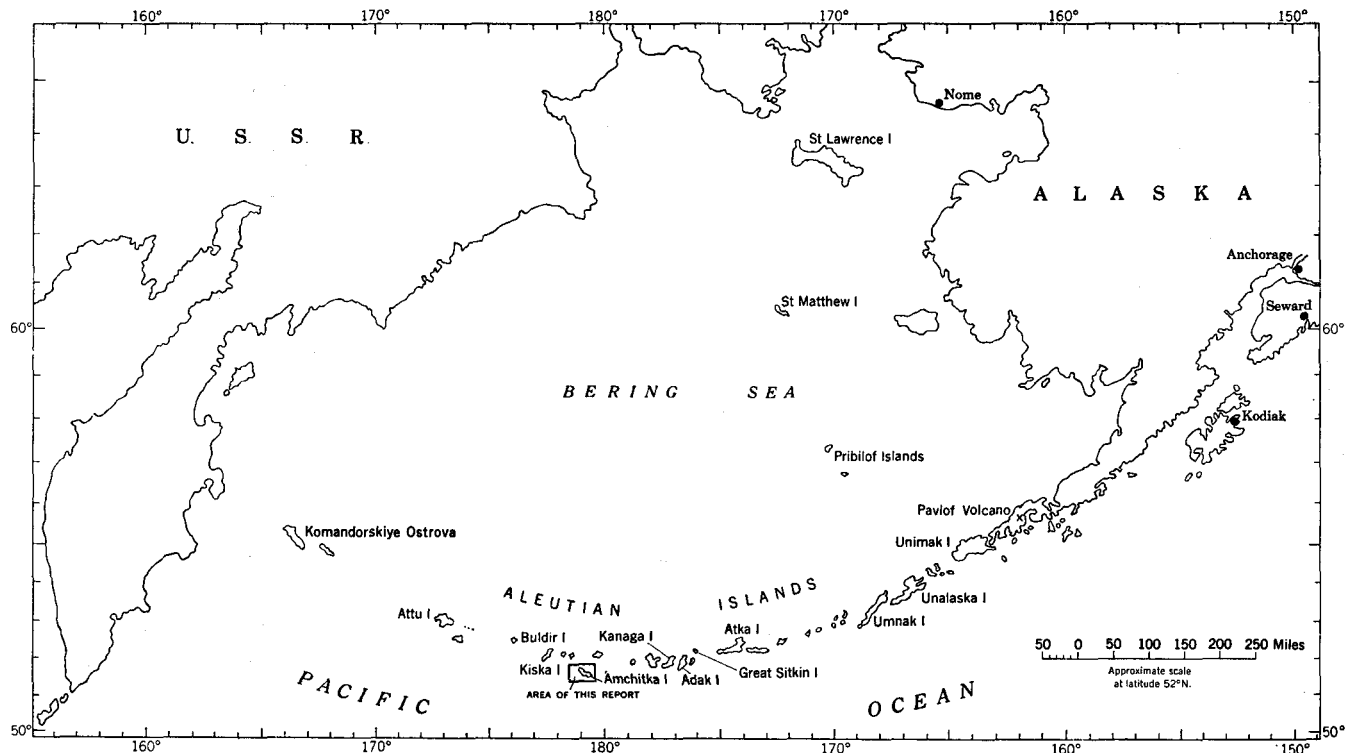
160° 170° 180° 170° 160° 150°

U. S. S. R.

Nome

St Lawrence I

A L A S K A

Anchorage

St Matthew I

Seward

60° 60°

B E R I N G S E A

Kodiak

Pribilof Islands

Paviof Volcano

Komandorskiye Ostrova

Unimak I

A L E U T I A N I S L A N D S

Unalaska I

Attu I

Atka I

Umnak I

Buldir I

Kanaga I

50 0 50 100 150 200 250 Miles

Approximate scale at latitude 52°N.

Kiska I

Amchitka I

Adak I

Great Sitkin I

AREA OF THIS REPORT

P A C I F I C

O C E A N

50° 50°

160° 170° 180° 170° 160° 150°